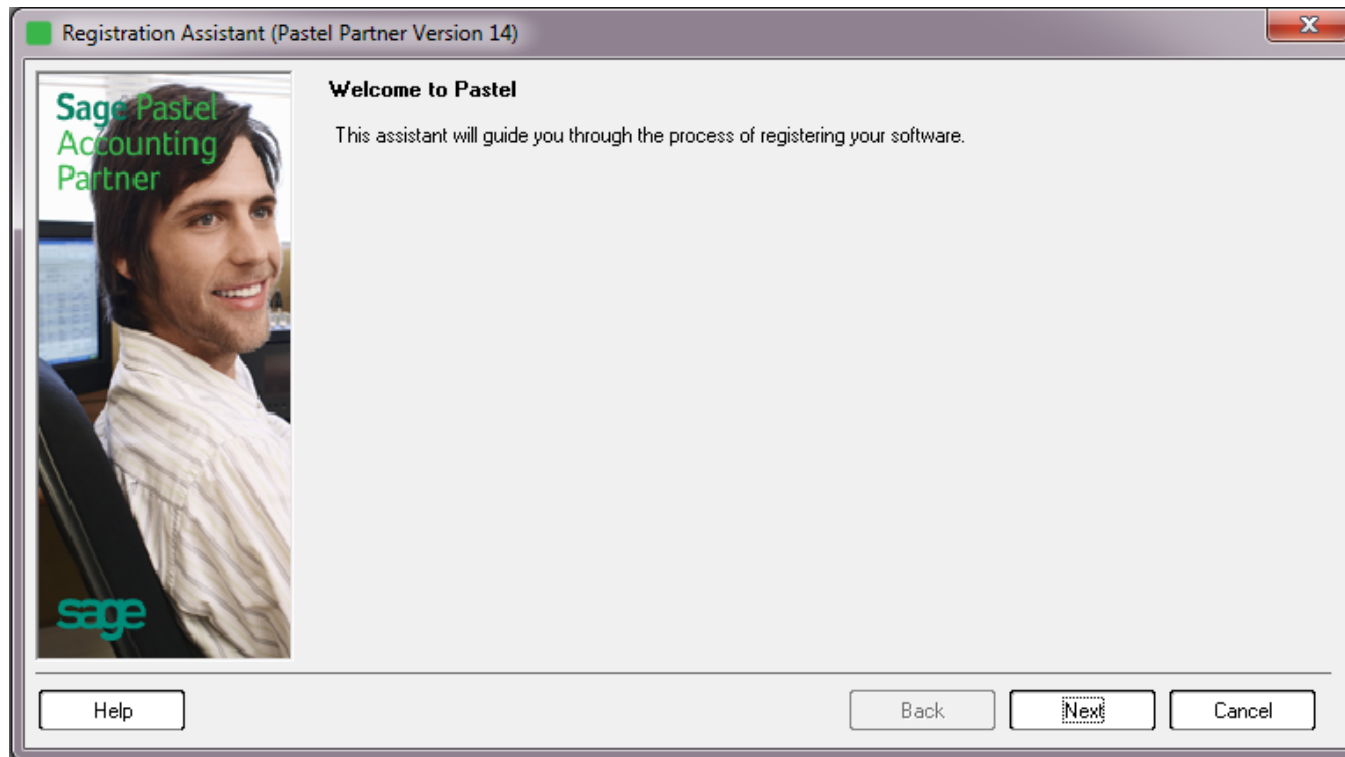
Registration Assistant (Pastel Partner Version 14)

Sage Pastel Accounting Partner

sage

Welcome to Pastel

This assistant will guide you through the process of registering your software.

Help

Back

Next

Cancel